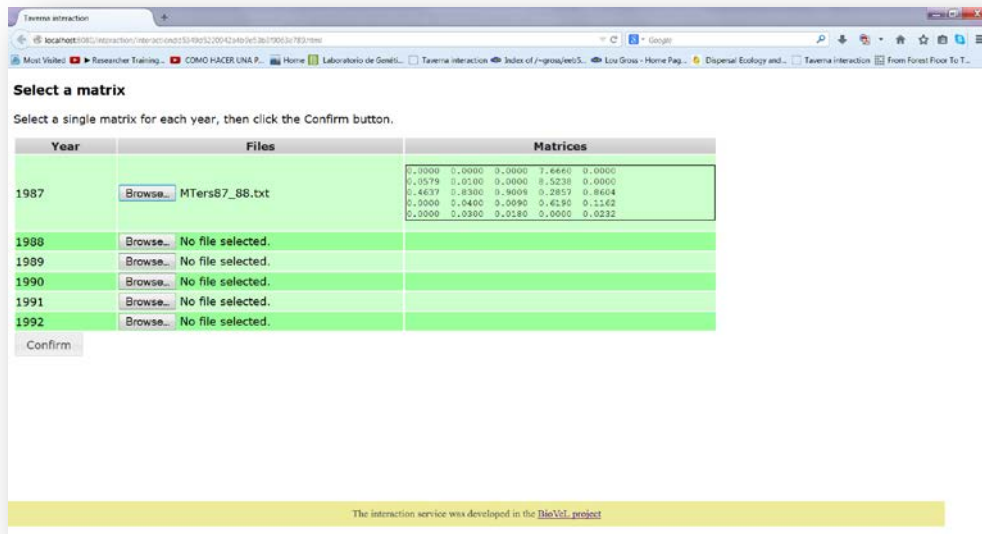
Taverna interaction

localhost:8080/interaction/interaction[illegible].html

Google

Most Visited ▶ Researcher Training... COMO HACER UNA P... Home Laboratorio de Genéti... Taverna interaction Index of /~gross/eeb5... Lou Gross - Home Pag... Dispersal Ecology and... Taverna interaction From Forest Floor To T...

Select a matrix

Select a single matrix for each year, then click the Confirm button.

| Year | Files | Matrices |
|---|---|---|
| 1987 | Browse... MTers87_88.txt | 0.0000 0.0000 0.0000 7.6660 0.0000<br>0.0579 0.0100 0.0000 8.5238 0.0000<br>0.4637 0.8300 0.9009 0.2857 0.8604<br>0.0000 0.0400 0.0090 0.6190 0.1162<br>0.0000 0.0300 0.0180 0.0000 0.0232 |
| 1988 | Browse... No file selected. | |
| 1989 | Browse... No file selected. | |
| 1990 | Browse... No file selected. | |
| 1991 | Browse... No file selected. | |
| 1992 | Browse... No file selected. | |

Confirm

The interaction service was developed in the BioVeL project